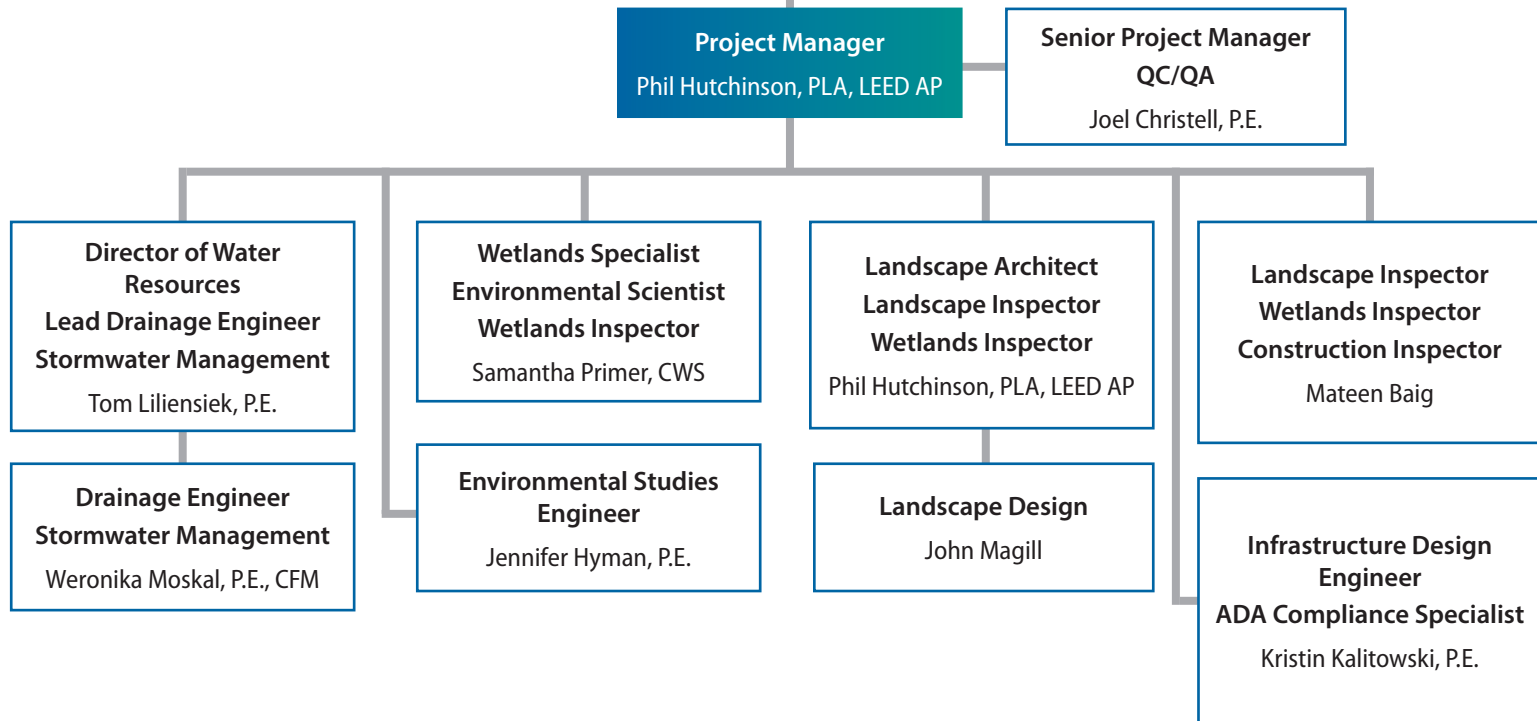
Project Manager
Phil Hutchinson, PLA, LEED AP

Senior Project Manager
QC/QA
Joel Christell, P.E.

Director of Water Resources
Lead Drainage Engineer
Stormwater Management
Tom Liliensiek, P.E.

Drainage Engineer
Stormwater Management
Weronika Moskal, P.E., CFM

Wetlands Specialist
Environmental Scientist
Wetlands Inspector
Samantha Primer, CWS

Environmental Studies Engineer
Jennifer Hyman, P.E.

Landscape Architect
Landscape Inspector
Wetlands Inspector
Phil Hutchinson, PLA, LEED AP

Landscape Design
John Magill

Landscape Inspector
Wetlands Inspector
Construction Inspector
Mateen Baig

Infrastructure Design Engineer
ADA Compliance Specialist
Kristin Kalitowski, P.E.